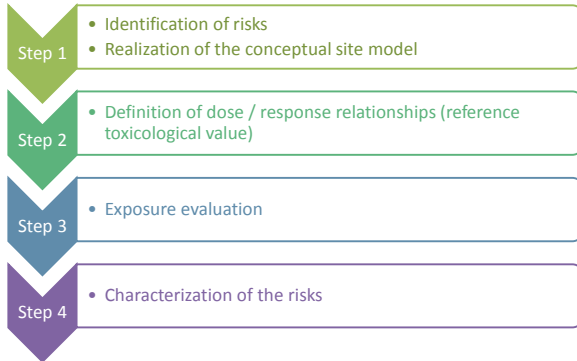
Step 1

• Identification of risks
• Realization of the conceptual site model

Step 2

• Definition of dose / response relationships (reference toxicological value)

Step 3

• Exposure evaluation

Step 4

• Characterization of the risks